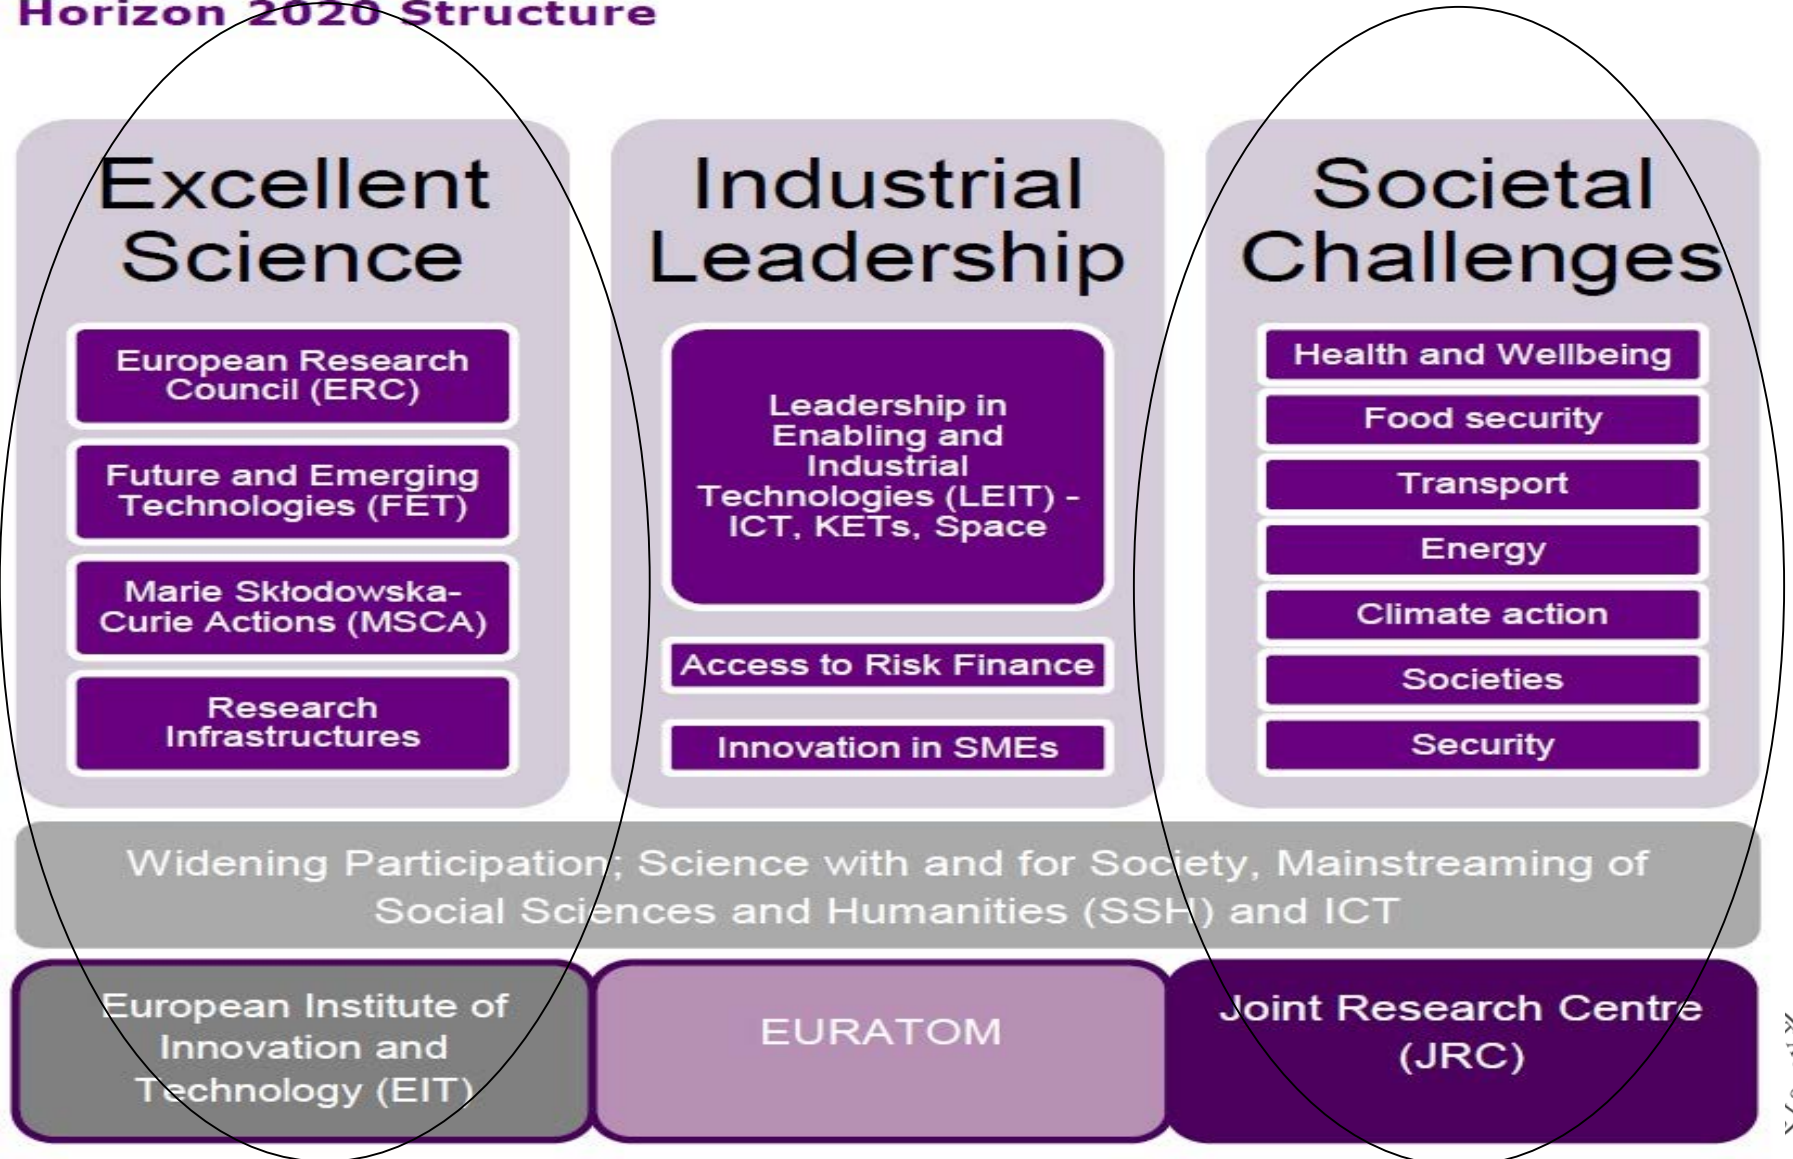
Horizon 2020 Structure

Excellent Science

European Research Council (ERC)

Future and Emerging Technologies (FET)

Marie Skłodowska-Curie Actions (MSCA)

Research Infrastructures

Industrial Leadership

Leadership in Enabling and Industrial Technologies (LEIT) - ICT, KETs, Space

Access to Risk Finance

Innovation in SMEs

Societal Challenges

Health and Wellbeing

Food security

Transport

Energy

Climate action

Societies

Security

Widening Participation; Science with and for Society, Mainstreaming of Social Sciences and Humanities (SSH) and ICT

European Institute of Innovation and Technology (EIT)

EURATOM

Joint Research Centre (JRC)